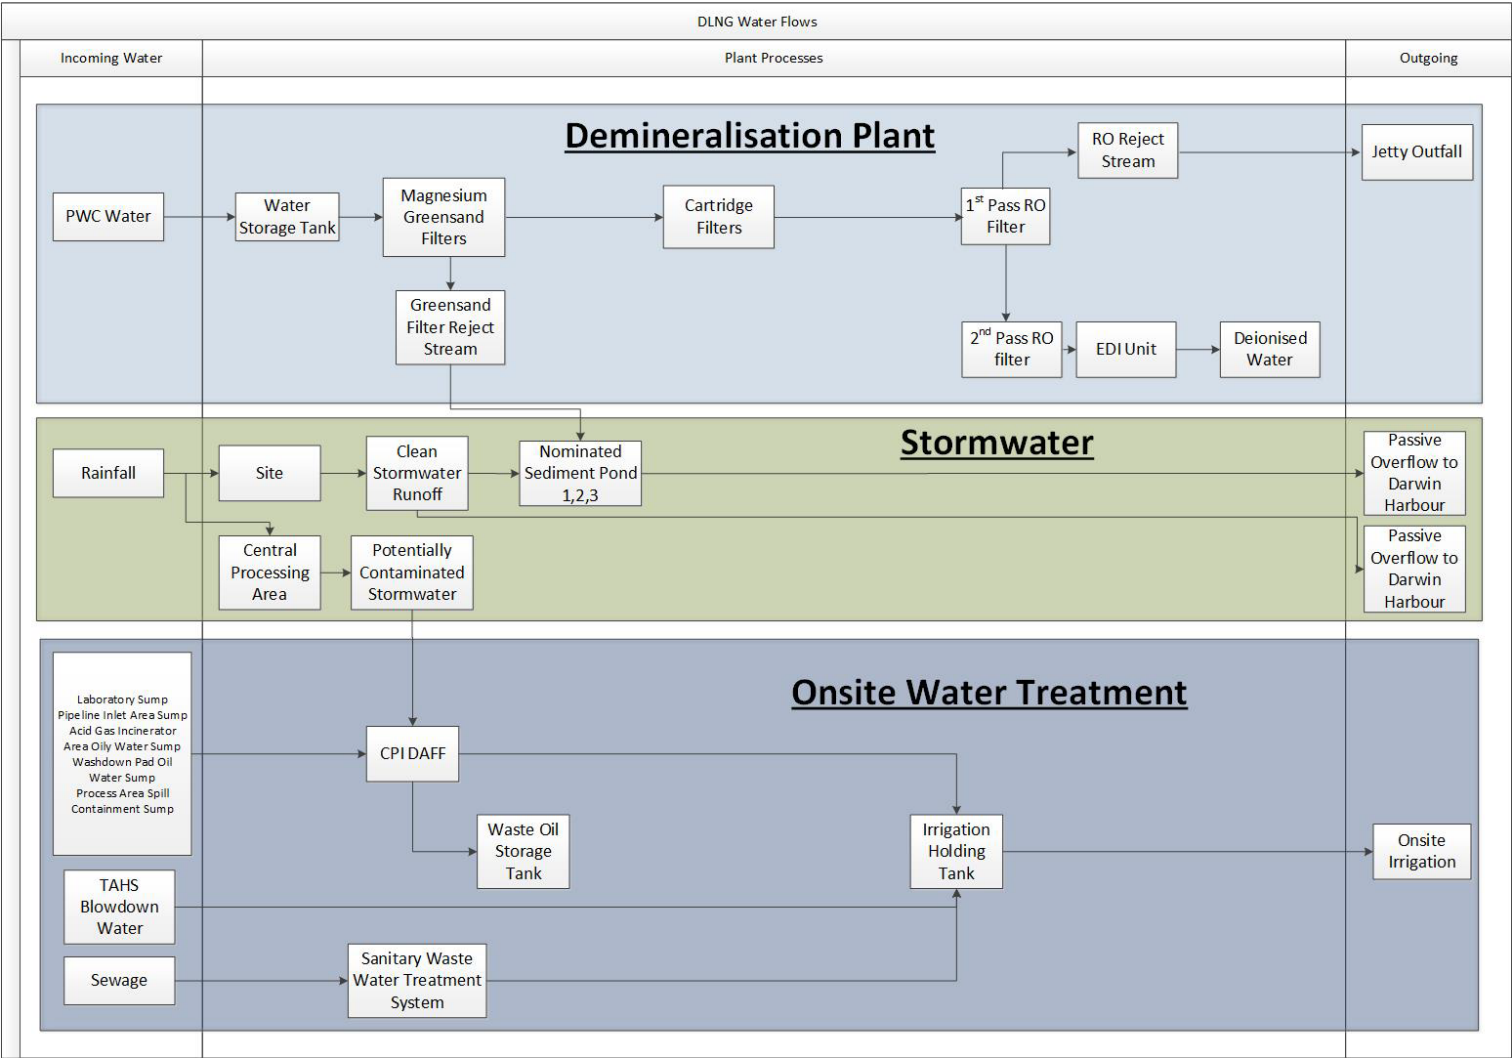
DLNG Water Flows

Incoming Water

Plant Processes

Outgoing

Demineralisation Plant

PWC Water

Water Storage Tank

Magnesium Greensand Filters

Cartridge Filters

$1^{st}$ Pass RO Filter

RO Reject Stream

Jetty Outfall

Greensand Filter Reject Stream

$2^{nd}$ Pass RO filter

EDI Unit

Deionised Water

Stormwater

Rainfall

Site

Clean Stormwater Runoff

Nominated Sediment Pond 1,2,3

Passive Overflow to Darwin Harbour

Central Processing Area

Potentially Contaminated Stormwater

Passive Overflow to Darwin Harbour

Onsite Water Treatment

Laboratory Sump
Pipeline Inlet Area Sump
Acid Gas Incinerator
Area Oily Water Sump
Washdown Pad Oil
Water Sump
Process Area Spill
Containment Sump

CPI DAFF

Waste Oil Storage Tank

Irrigation Holding Tank

Onsite Irrigation

TAHS Blowdown Water

Sewage

Sanitary Waste Water Treatment System